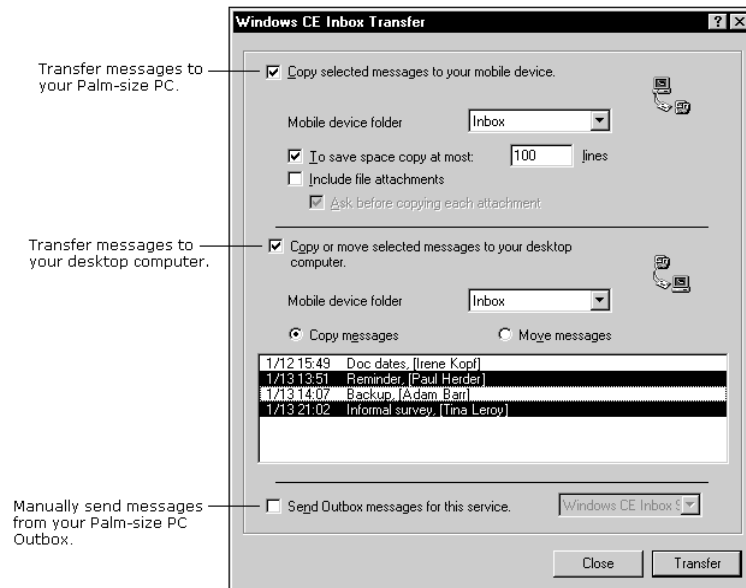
Windows CE Inbox Transfer

Transfer messages to your Palm-size PC.

Copy selected messages to your mobile device.

Mobile device folder Inbox

To save space copy at most: 100 lines

Include file attachments

Ask before copying each attachment

Transfer messages to your desktop computer.

Copy or move selected messages to your desktop computer.

Mobile device folder Inbox

Copy messages

Move messages

| | |
|---|---|
| 1/12 15:49 | Doc dates, [Irene Kopf] |
| 1/13 13:51 | Reminder, [Paul Herder] |
| 1/13 14:07 | Backup, [Adam Barr] |
| 1/13 21:02 | Informal survey, [Tina Leroy] |

Manually send messages from your Palm-size PC Outbox.

Send Outbox messages for this service.

Windows CE Inbox S

Close

Transfer